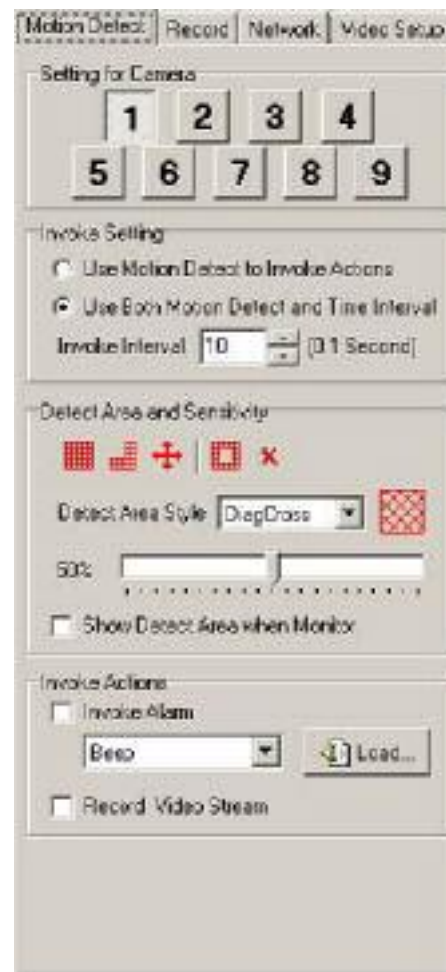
Motion Detect | Record | Network | Video Setup

Setting for Camera

1 2 3 4
5 6 7 8 9

Invoke Setting

Use Motion Detect to Invoke Actions

Use Both Motion Detect and Time Interval

Invoke Interval 10 [0.1 Second]

Detect Area and Sensitivity

Detect Area Style DiagCross

50%

Show Detect Area when Monitor

Invoke Actions

Invoke Alarm

Beep

Load...

Record Video Stream